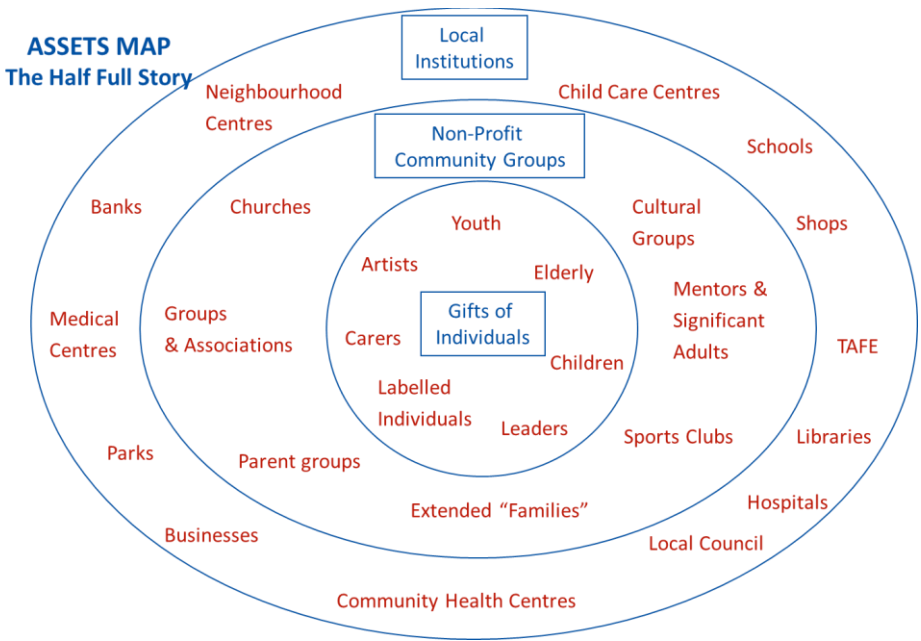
ASSETS MAP
The Half Full Story

Local Institutions

Neighbourhood Centres

Child Care Centres

Schools

Banks

Shops

Medical Centres

TAFE

Parks

Libraries

Hospitals

Businesses

Local Council

Community Health Centres

Non-Profit Community Groups

Churches

Cultural Groups

Groups & Associations

Mentors & Significant Adults

Sports Clubs

Parent groups

Extended "Families"

Youth

Artists

Elderly

Gifts of Individuals

Carers

Children

Labelled Individuals

Leaders